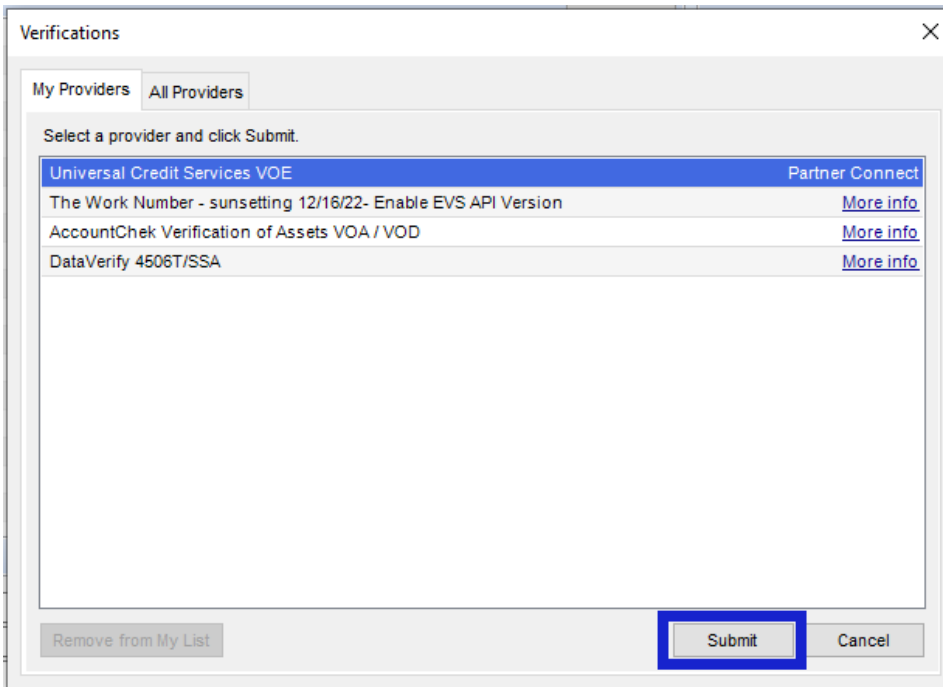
Verifications

My Providers | All Providers

Select a provider and click Submit.

| | |
|---|---|
| Universal Credit Services VOE | Partner Connect |
| The Work Number - sunsetting 12/16/22- Enable EVS API Version | More info |
| AccountChek Verification of Assets VOA / VOD | More info |
| DataVerify 4506T/SSA | More info |

Remove from My List

Submit

Cancel